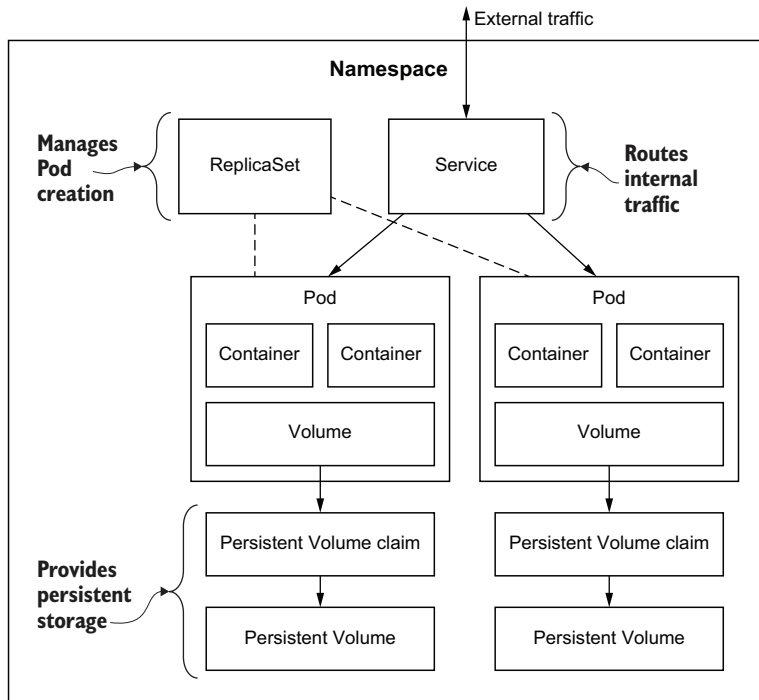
External traffic

Namespace

Manages Pod creation

ReplicaSet

Service

Routes internal traffic

Pod

Container

Container

Volume

Pod

Container

Container

Volume

Provides persistent storage

Persistent Volume claim

Persistent Volume

Persistent Volume claim

Persistent Volume